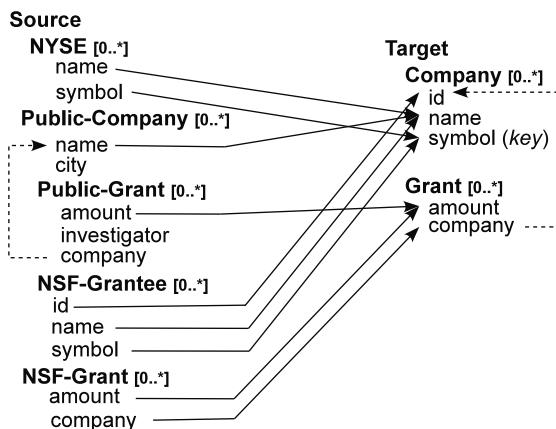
Source

NYSE [0..*]
name
symbol

Public-Company [0..*]
name
city

Public-Grant [0..*]
amount
investigator
company

NSF-Grantee [0..*]
id
name
symbol

NSF-Grant [0..*]
amount
company

Target

Company [0..*]
id
name
symbol (*key*)

Grant [0..*]
amount
company